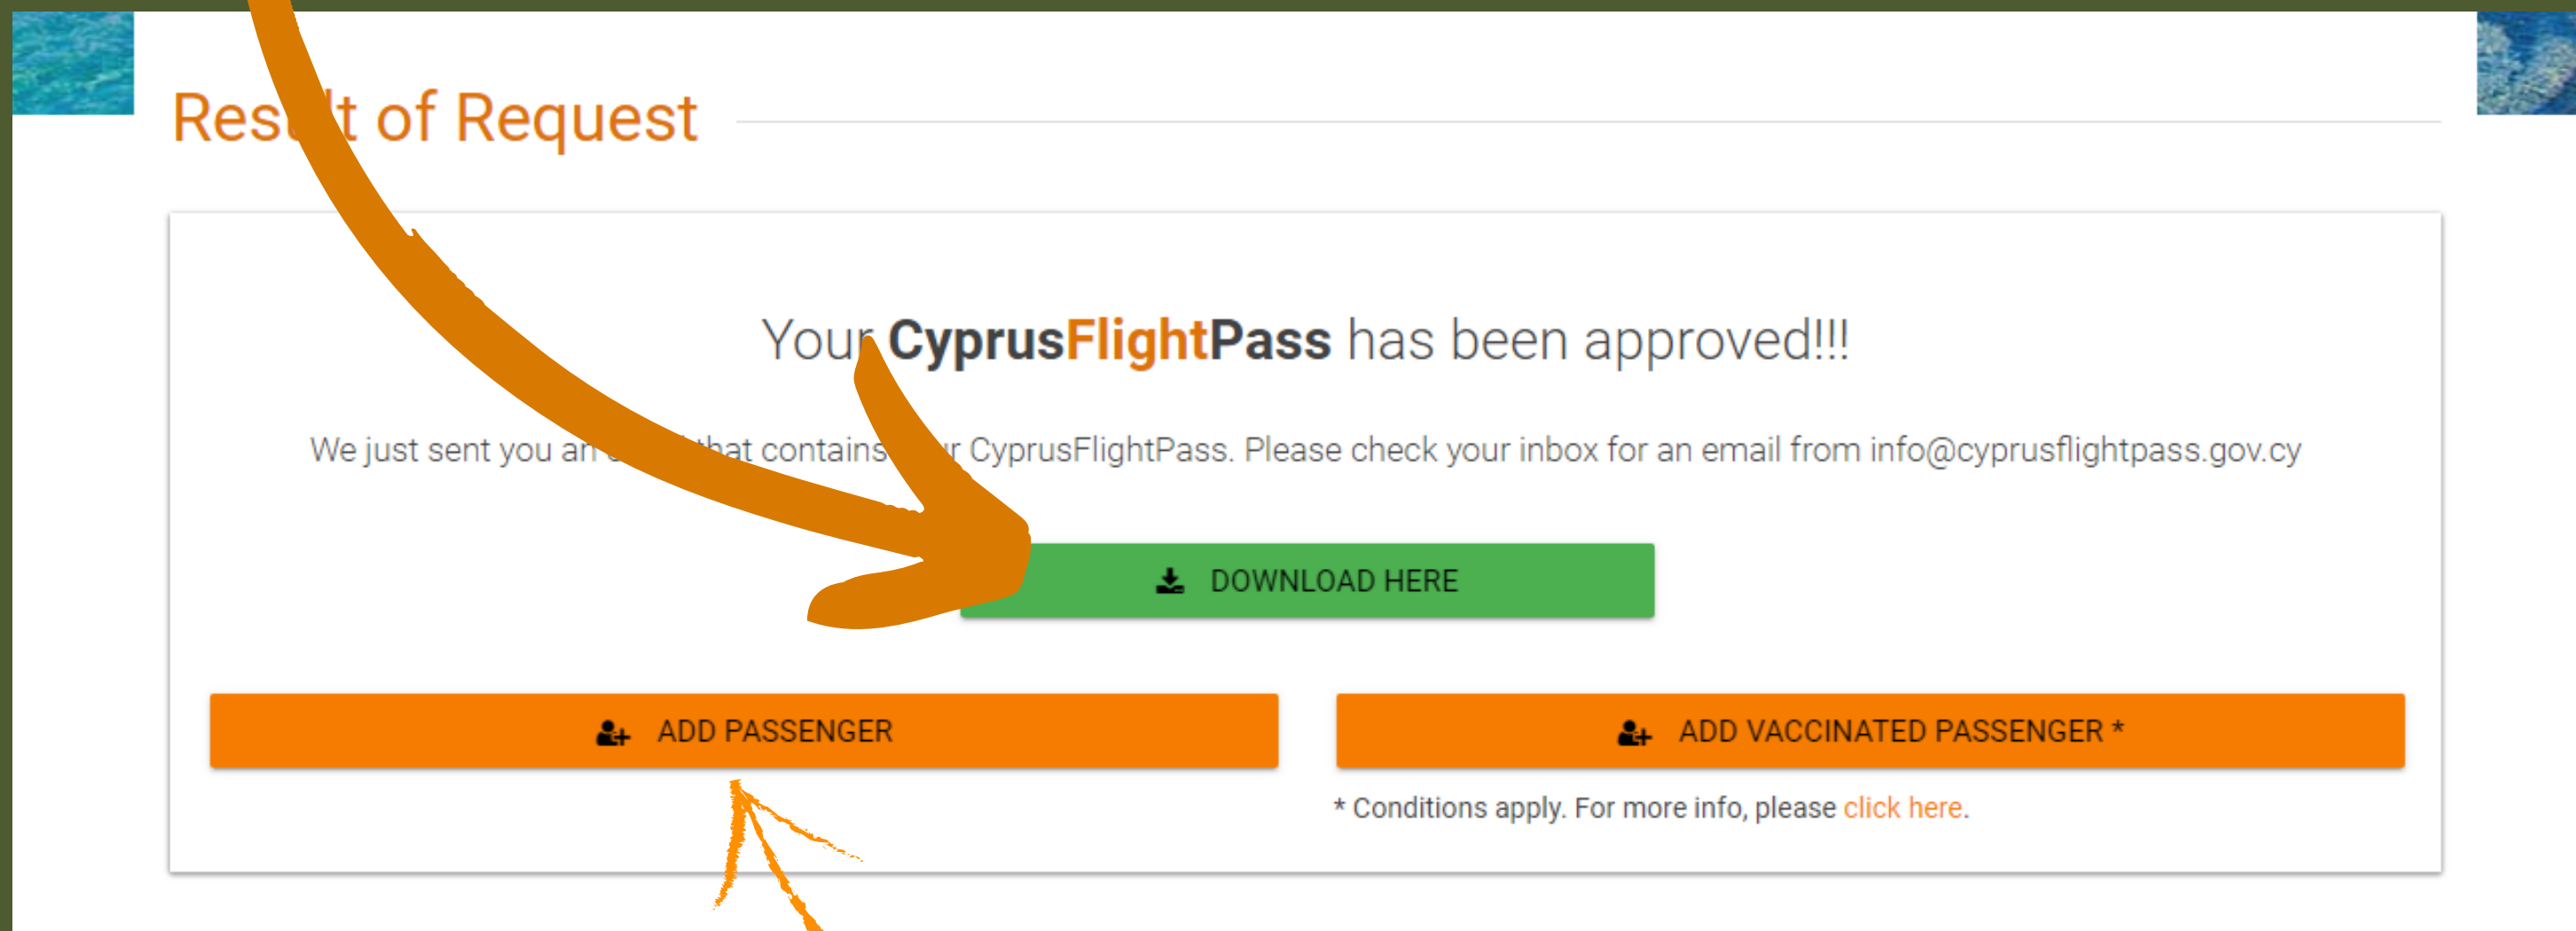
Res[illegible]t of Request

Your CyprusFlightPass has been approved!!!

We just sent you an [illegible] that contains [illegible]r CyprusFlightPass. Please check your inbox for an email from info@cyprusflightpass.gov.cy

DOWNLOAD HERE

ADD PASSENGER

ADD VACCINATED PASSENGER *

* Conditions apply. For more info, please click here.